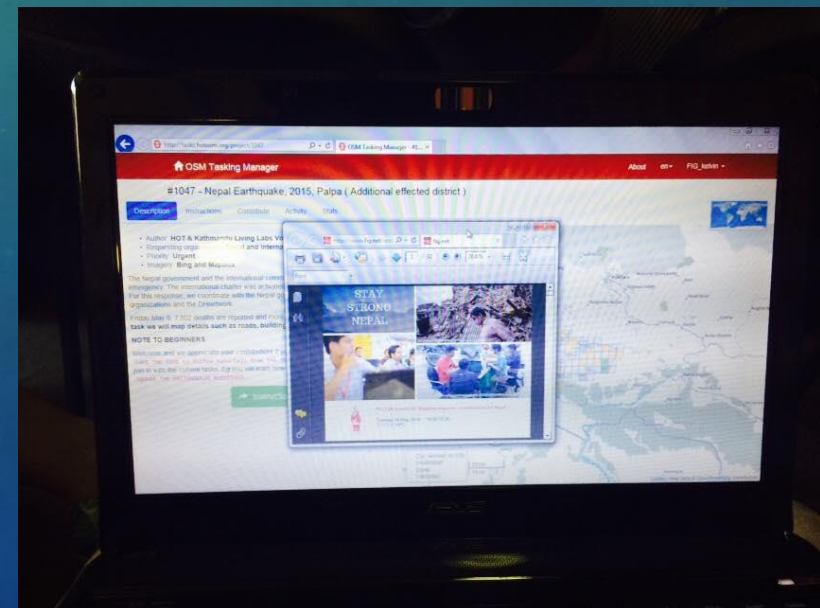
http://tasks.hotosm.org/project/1047
OSM Tasking Manager - #1...

OSM Tasking Manager
About en FIG_kelvin

#1047 - Nepal Earthquake, 2015, Palpa ( Additional effected district )

Description Instructions Contribute Activity Stats

Author: HOT & Kathmandu Living Labs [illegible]
Responding orga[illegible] and Interna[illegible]
Priority: Urgent
Imagery: Bing and Mapbox

The Nepal government and the International comm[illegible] emergency. The international charter was activate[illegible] For this response, we coordinate with the Nepal g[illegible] organizations and the Crisis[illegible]

Friday May 8, 7,802 deaths are reported and more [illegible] task we will map details such as roads, building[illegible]

NOTE TO BEGINNERS

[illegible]

STAY STRONG NEPAL

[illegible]